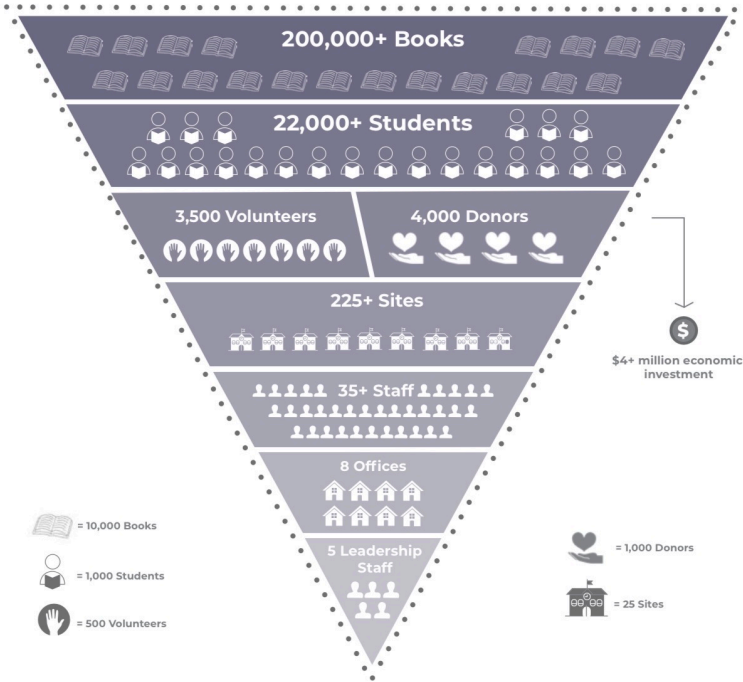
200,000+ Books

22,000+ Students

3,500 Volunteers

4,000 Donors

225+ Sites

$4+ million economic investment

35+ Staff

8 Offices

5 Leadership Staff

= 10,000 Books

= 1,000 Students

= 500 Volunteers

= 1,000 Donors

= 25 Sites